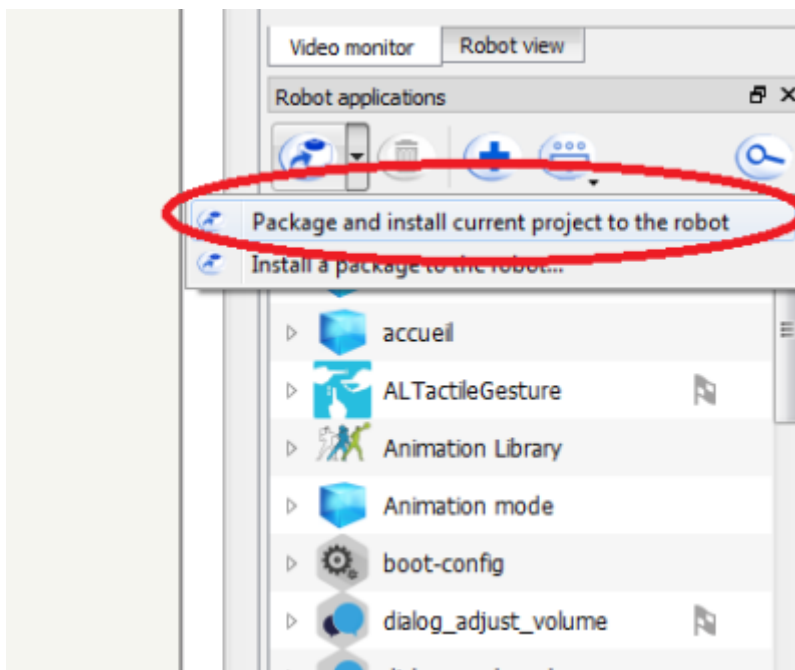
Video monitor
Robot view
Robot applications

Package and install current project to the robot
Install a package to the robot...

accueil
ALTactileGesture
Animation Library
Animation mode
boot-config
dialog_adjust_volume